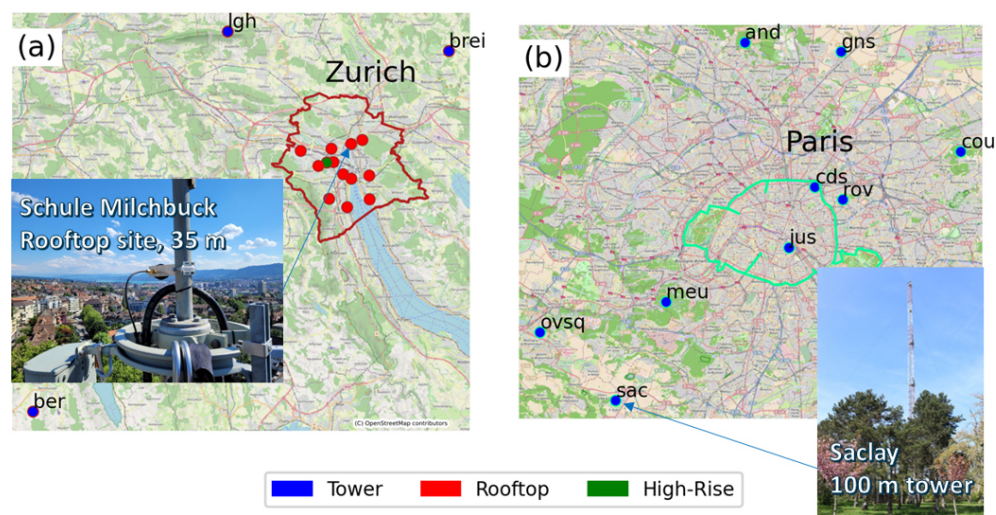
(a)

lgh

brei

Zurich

Schule Milchbuck
Rooftop site, 35 m

ber

(C) OpenStreetMap contributors

(b)

and

gns

Paris

cou

cds

rov

jus

meu

ovsq

sac

Saclay
100 m tower

Tower

Rooftop

High-Rise